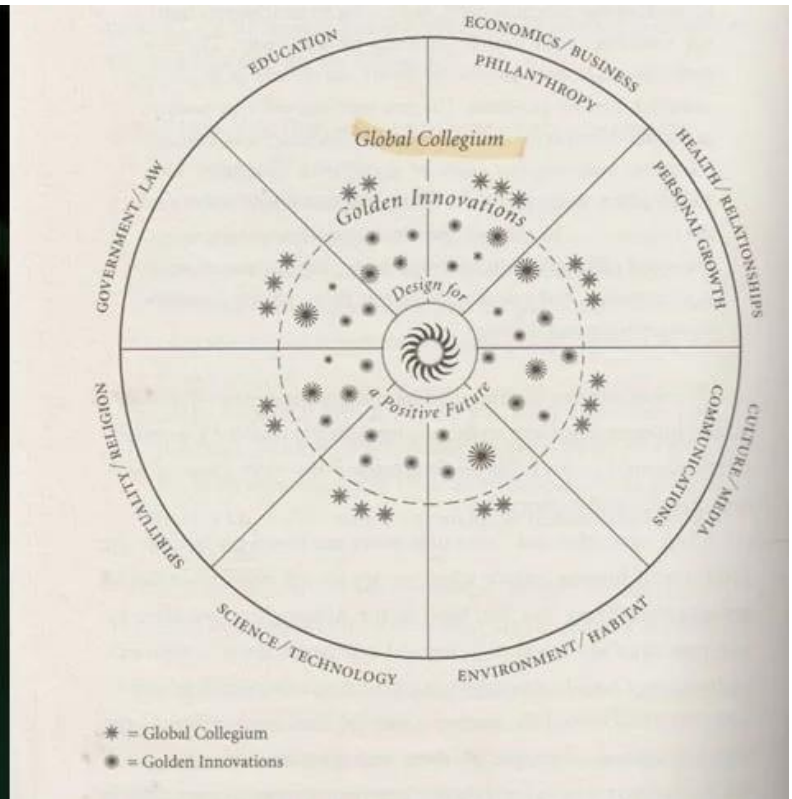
EDUCATION

ECONOMICS/BUSINESS

PHILANTHROPY

HEALTH/RELATIONSHIPS

PERSONAL GROWTH

CULTURE/MEDIA

COMMUNICATIONS

ENVIRONMENT/HABITAT

SCIENCE/TECHNOLOGY

SPIRITUALITY/RELIGION

GOVERNMENT/LAW

Global Collegium

Golden Innovations

Design for a Positive Future

✱ = Global Collegium
● = Golden Innovations